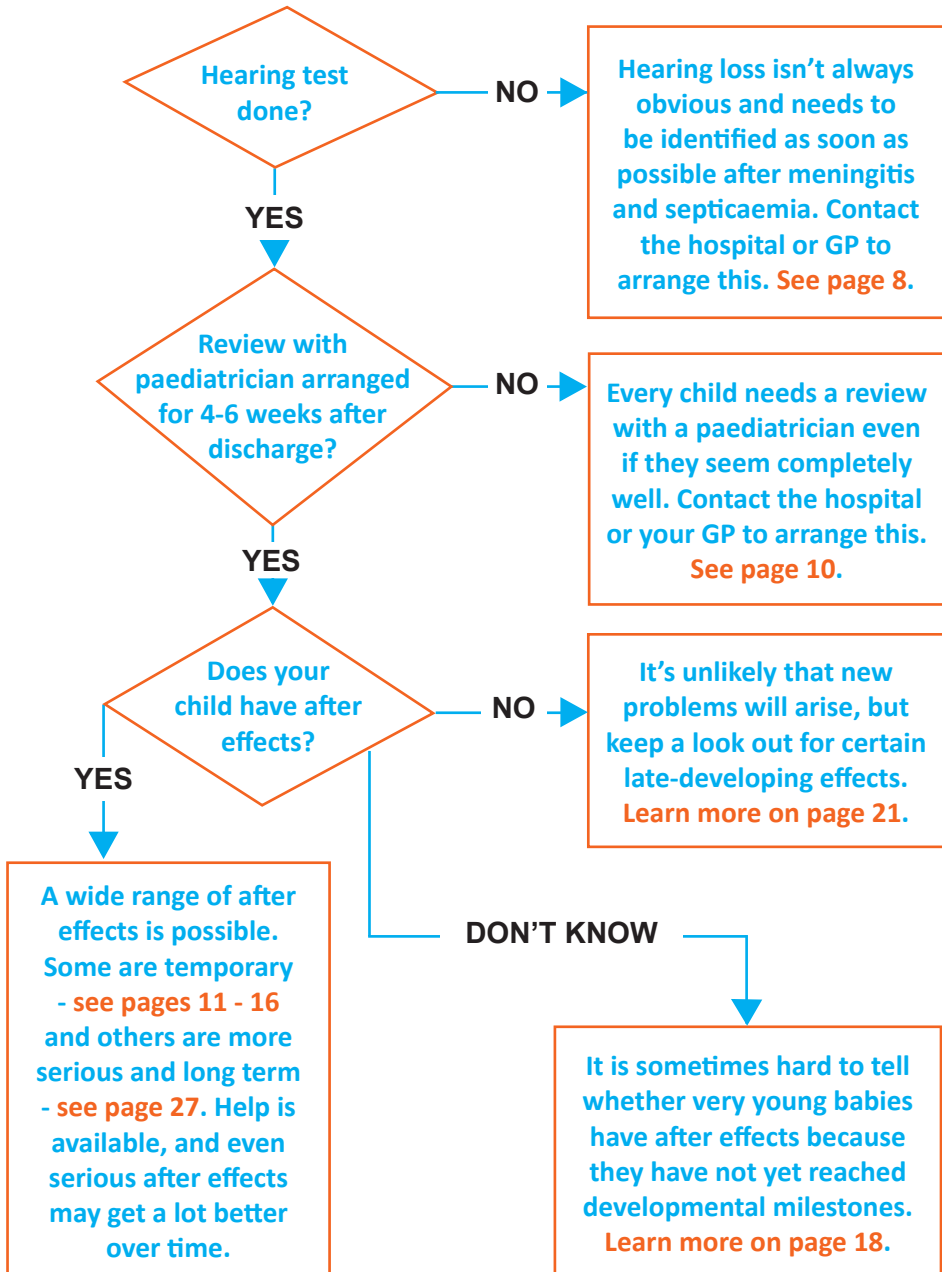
Hearing test done?

NO

Hearing loss isn't always obvious and needs to be identified as soon as possible after meningitis and septicaemia. Contact the hospital or GP to arrange this. See page 8.

YES

Review with paediatrician arranged for 4-6 weeks after discharge?

NO

Every child needs a review with a paediatrician even if they seem completely well. Contact the hospital or your GP to arrange this. See page 10.

YES

Does your child have after effects?

NO

It's unlikely that new problems will arise, but keep a look out for certain late-developing effects. Learn more on page 21.

YES

A wide range of after effects is possible. Some are temporary - see pages 11 - 16 and others are more serious and long term - see page 27. Help is available, and even serious after effects may get a lot better over time.

DON'T KNOW

It is sometimes hard to tell whether very young babies have after effects because they have not yet reached developmental milestones. Learn more on page 18.